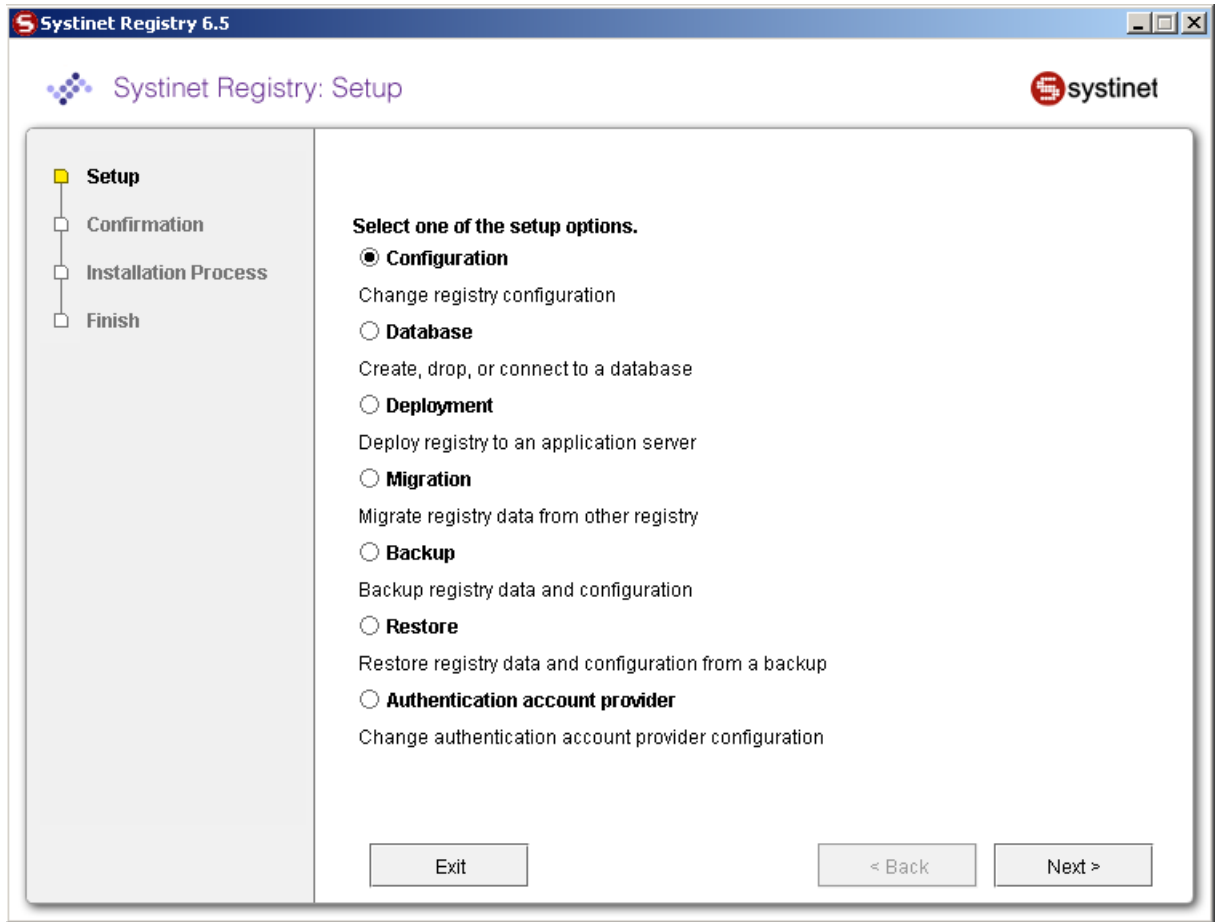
Systinet Registry 6.5

Systinet Registry: Setup

systinet

Setup
Confirmation
Installation Process
Finish

Select one of the setup options.

Configuration
Change registry configuration

Database
Create, drop, or connect to a database

Deployment
Deploy registry to an application server

Migration
Migrate registry data from other registry

Backup
Backup registry data and configuration

Restore
Restore registry data and configuration from a backup

Authentication account provider
Change authentication account provider configuration

Exit

< Back

Next >